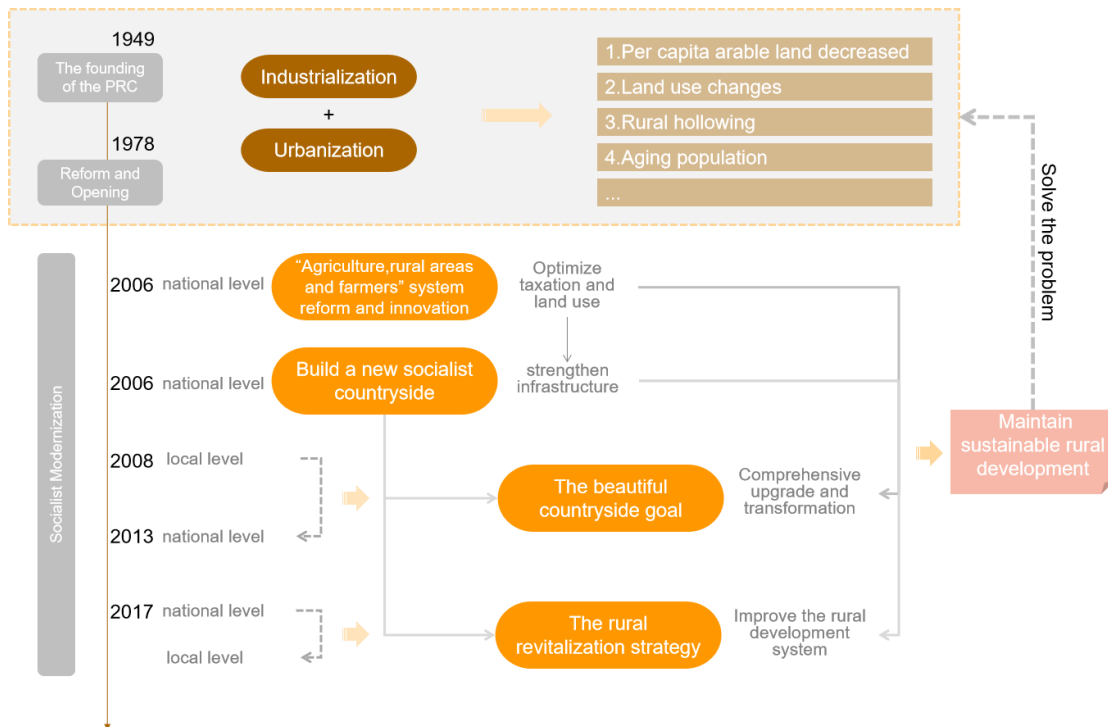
1949
The founding of the PRC
1978
Reform and Opening

Industrialization
+
Urbanization

1.Per capita arable land decreased
2.Land use changes
3.Rural hollowing
4.Aging population
...

Solve the problem

Socialist Modernization

2006 national level
"Agriculture,rural areas and farmers" system reform and innovation
Optimize taxation and land use

2006 national level
Build a new socialist countryside
strengthen infrastructure

Maintain sustainable rural development

2008 local level
2013 national level
The beautiful countryside goal
Comprehensive upgrade and transformation

2017 national level
local level
The rural revitalization strategy
Improve the rural development system